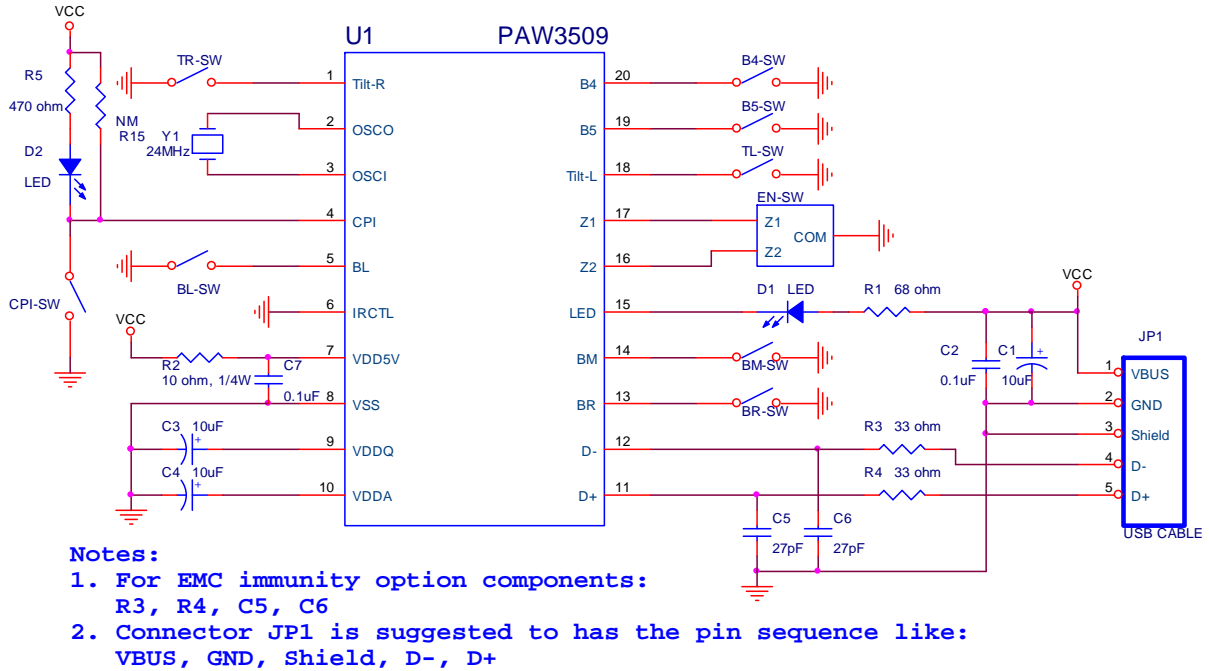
VCC

R5
470 ohm

NM
R15

D2
LED

CPI-SW

TR-SW

Y1
24MHz

BL-SW

VCC

R2
10 ohm, 1/4W

C7
0.1uF

C3 10uF

C4 10uF

U1 PAW3509

1 Tilt-R
2 OSCO
3 OSCI
4 CPI
5 BL
6 IRCTL
7 VDD5V
8 VSS
9 VDDQ
10 VDDA

20 B4
19 B5
18 Tilt-L
17 Z1
16 Z2
15 LED
14 BM
13 BR
12 D-
11 D+

B4-SW
B5-SW
TL-SW
EN-SW
Z1
Z2
COM

D1 LED
R1 68 ohm
VCC
C2
0.1uF
C1
10uF
BM-SW
BR-SW
R3 33 ohm
R4 33 ohm
C5
27pF
C6
27pF

JP1
1 VBUS
2 GND
3 Shield
4 D-
5 D+
USB CABLE

Notes:
1. For EMC immunity option components:
R3, R4, C5, C6
2. Connector JP1 is suggested to has the pin sequence like:
VBUS, GND, Shield, D-, D+